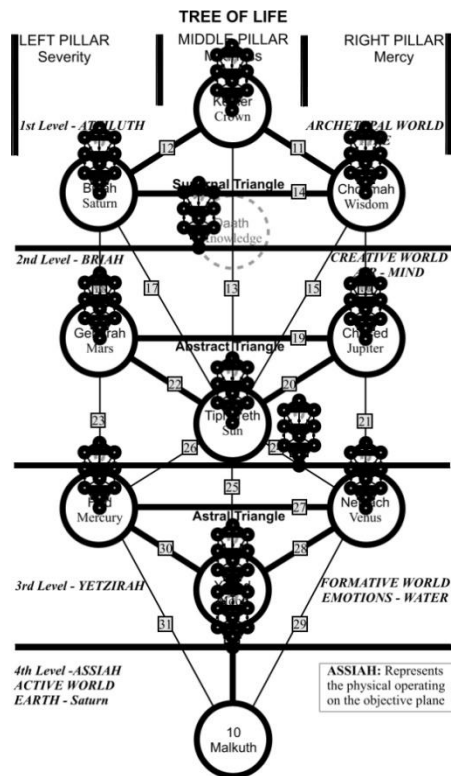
TREE OF LIFE

LEFT PILLAR
Severity

MIDDLE PILLAR
M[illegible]s

RIGHT PILLAR
Mercy

1st Level - ATZILUTH

ARCHET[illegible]PAL WORLD

K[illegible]er
Crown

12

11

B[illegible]h
Saturn

Su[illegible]nal Triangle

14

Cho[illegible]nah
Wisdom

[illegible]aath
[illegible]nowledge

2nd Level - BRIAH

CREATIVE WORLD
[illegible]IR - MIND

17

13

15

Ge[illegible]rah
Mars

Abstract Triangle

19

Ch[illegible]ed
Jupiter

22

20

23

Tip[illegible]reth
Sun

21

26

2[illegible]

25

F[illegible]
Mercury

Astral Triangle

27

Ne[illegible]ch
Venus

30

28

3rd Level - YETZIRAH

Y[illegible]

FORMATIVE WORLD
EMOTIONS - WATER

31

29

4th Level -ASSIAH
ACTIVE WORLD
EARTH - Saturn

ASSIAH: Represents the physical operating on the objective plane

10
Malkuth